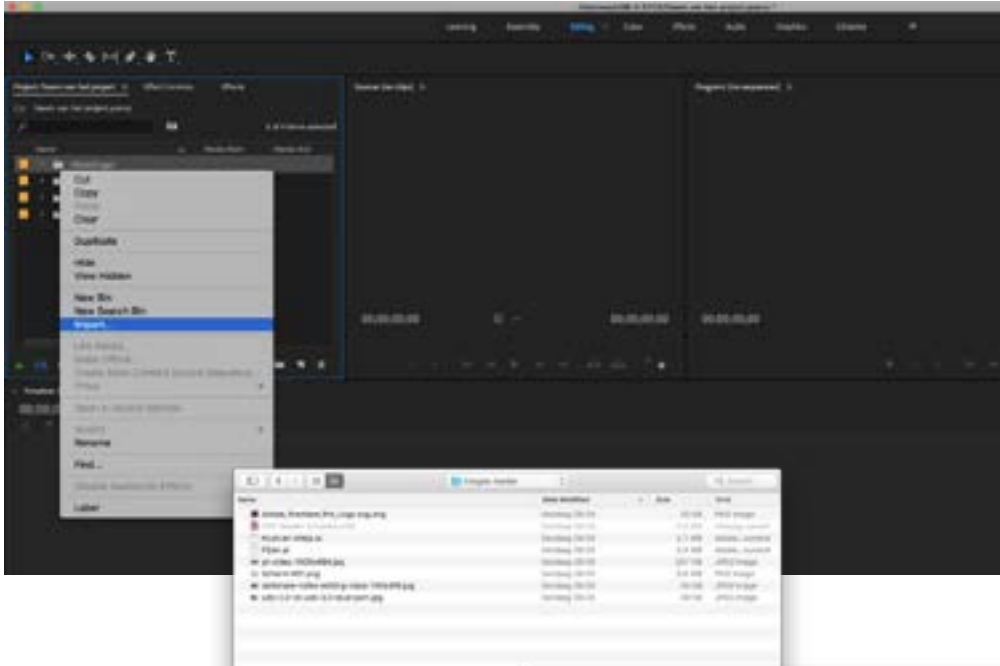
Learning Assembly Editing Color Effects Audio Graphics Libraries

Source: (no clips)

Program: (no sequences)

00;00;00;00

00;00;00;00

00;00;00;00

Name

Cut
Copy
Paste
Clear

Duplicate

Hide
View Hidden

New Bin
New Search Bin
Import...

Find...

Label

Name

Date Modified

Size

Kind

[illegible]